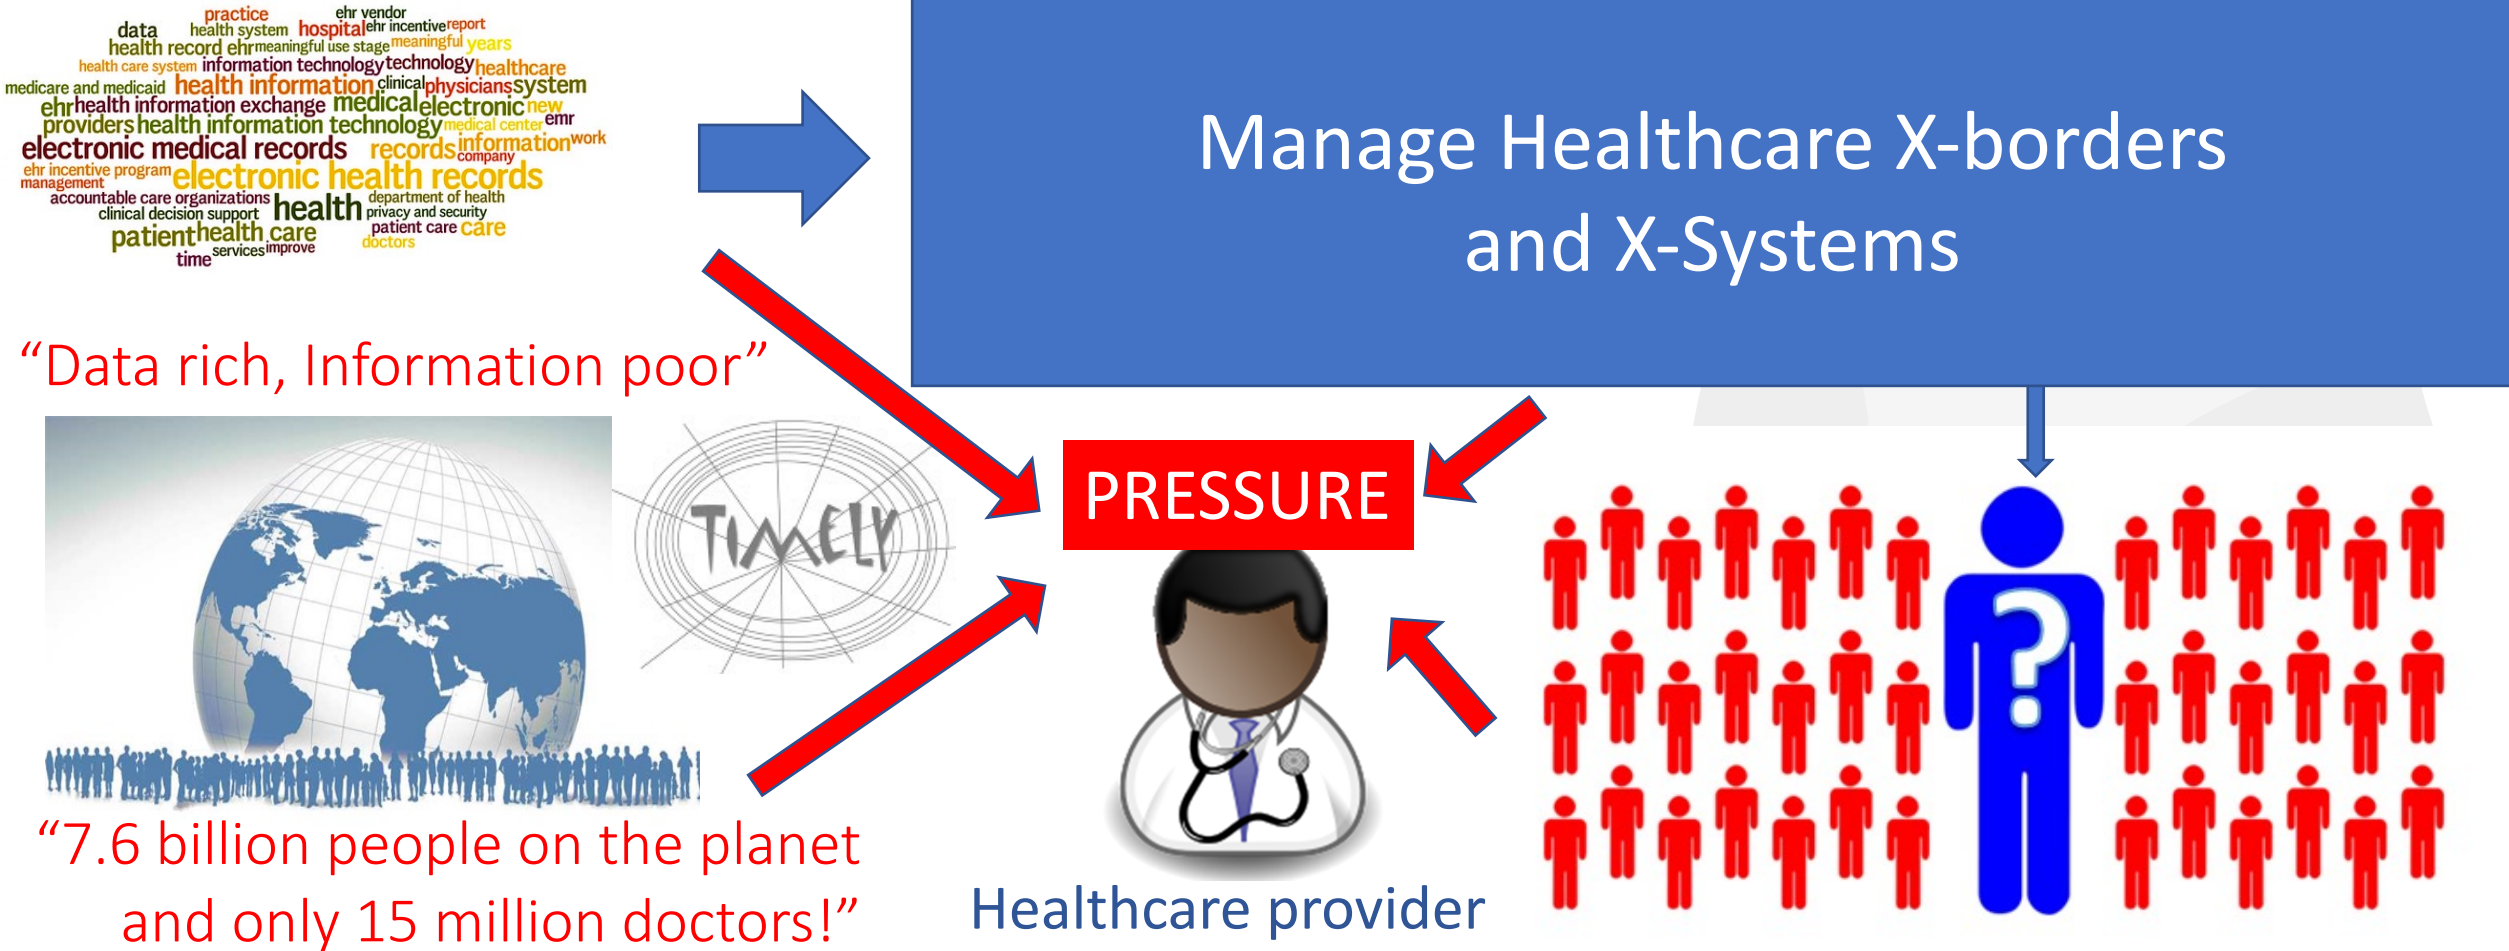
practice
data
ehr vendor
health system
hospital
ehr incentive
report
health record
ehr
meaningful use stage
meaningful
years
health care system
information technology
technology
healthcare
medicare and medicaid
health information
clinical
physicians
system
ehr
health information exchange
medical
electronic
new
providers
health information technology
medical center
emr
electronic medical records
records
information
company
work
ehr incentive program
management
electronic health records
accountable care organizations
department of health
clinical decision support
health
privacy and security
patient
health care
patient care
care
doctors
time
services
improve

Manage Healthcare X-borders and X-Systems

“Data rich, Information poor”

TIMELY

PRESSURE

“7.6 billion people on the planet and only 15 million doctors!”

Healthcare provider